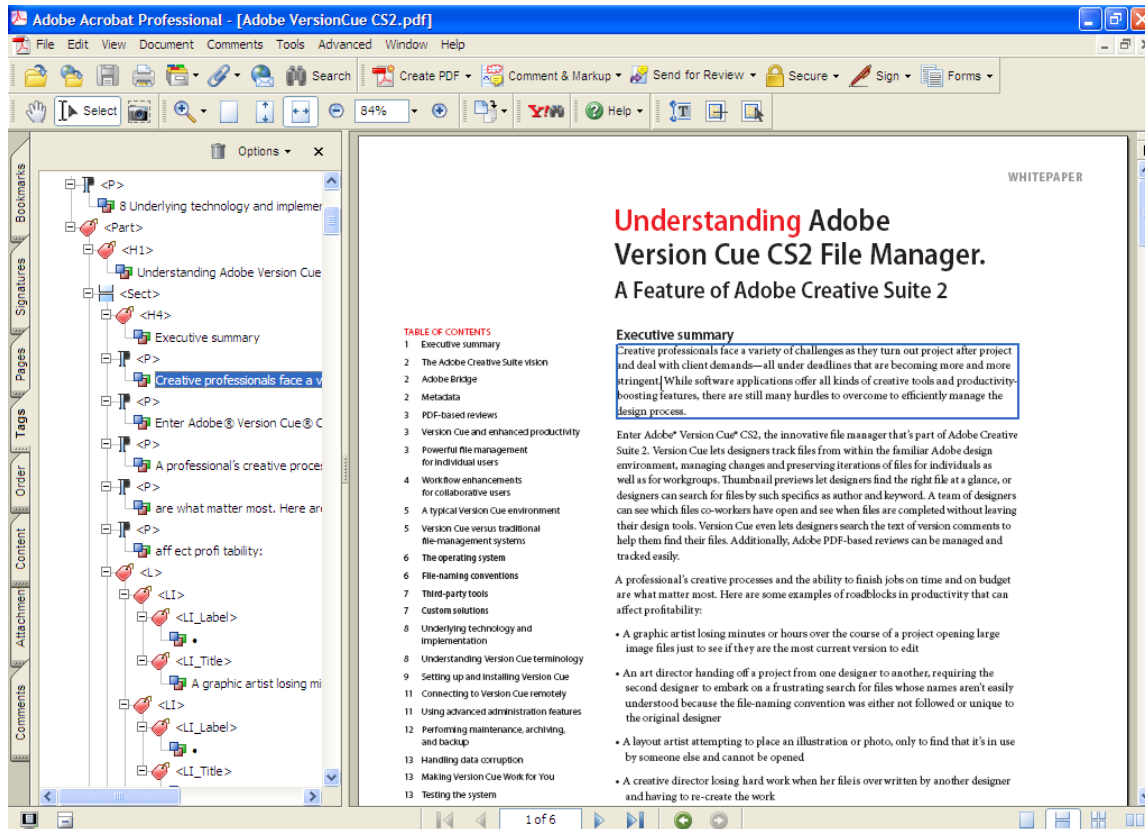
Adobe Acrobat Professional - [Adobe VersionCue CS2.pdf]

File Edit View Document Comments Tools Advanced Window Help

Search Create PDF Comment & Markup Send for Review Secure Sign Forms

Select 84% Help

Options

Bookmarks Signatures Pages Tags Order Content Attachments Comments

<P>
8 Underlying technology and implemer
<Part>
<H1>
Understanding Adobe Version Cue
<Sect>
<H4>
Executive summary
<P>
Creative professionals face a v
<P>
Enter Adobe® Version Cue® C
<P>
A professional's creative proce
<P>
are what matter most. Here ar
<P>
aff ect profi tability:
<L>
<LI>
<LI_Label>
•
<LI_Title>
A graphic artist losing mi
<LI>
<LI_Label>
•
<LI_Title>

WHITEPAPER

Understanding Adobe Version Cue CS2 File Manager.

A Feature of Adobe Creative Suite 2

TABLE OF CONTENTS
1 Executive summary
2 The Adobe Creative Suite vision
2 Adobe Bridge
2 Metadata
3 PDF-based reviews
3 Version Cue and enhanced productivity
4 Powerful file management for individual users
4 Workflow enhancements for collaborative users
5 A typical Version Cue environment
5 Version Cue versus traditional file-management systems
6 The operating system
6 File-naming conventions
7 Third-party tools
7 Custom solutions
8 Underlying technology and implementation
8 Understanding Version Cue terminology
9 Setting up and installing Version Cue
11 Connecting to Version Cue remotely
11 Using advanced administration features
12 Performing maintenance, archiving, and backup
13 Handling data corruption
13 Making Version Cue Work for You
13 Testing the system

Executive summary
Creative professionals face a variety of challenges as they turn out project after project and deal with client demands—all under deadlines that are becoming more and more stringent. While software applications offer all kinds of creative tools and productivity-boosting features, there are still many hurdles to overcome to efficiently manage the design process.

Enter Adobe® Version Cue® CS2, the innovative file manager that's part of Adobe Creative Suite 2. Version Cue lets designers track files from within the familiar Adobe design environment, managing changes and preserving iterations of files for individuals as well as for workgroups. Thumbnail previews let designers find the right file at a glance, or designers can search for files by such specifics as author and keyword. A team of designers can see which files co-workers have open and see when files are completed without leaving their design tools. Version Cue even lets designers search the text of version comments to help them find their files. Additionally, Adobe PDF-based reviews can be managed and tracked easily.

A professional's creative processes and the ability to finish jobs on time and on budget are what matter most. Here are some examples of roadblocks in productivity that can affect profitability:

• A graphic artist losing minutes or hours over the course of a project opening large image files just to see if they are the most current version to edit

• An art director handing off a project from one designer to another, requiring the second designer to embark on a frustrating search for files whose names aren't easily understood because the file-naming convention was either not followed or unique to the original designer

• A layout artist attempting to place an illustration or photo, only to find that it's in use by someone else and cannot be opened

• A creative director losing hard work when her file is overwritten by another designer and having to re-create the work

1 of 6